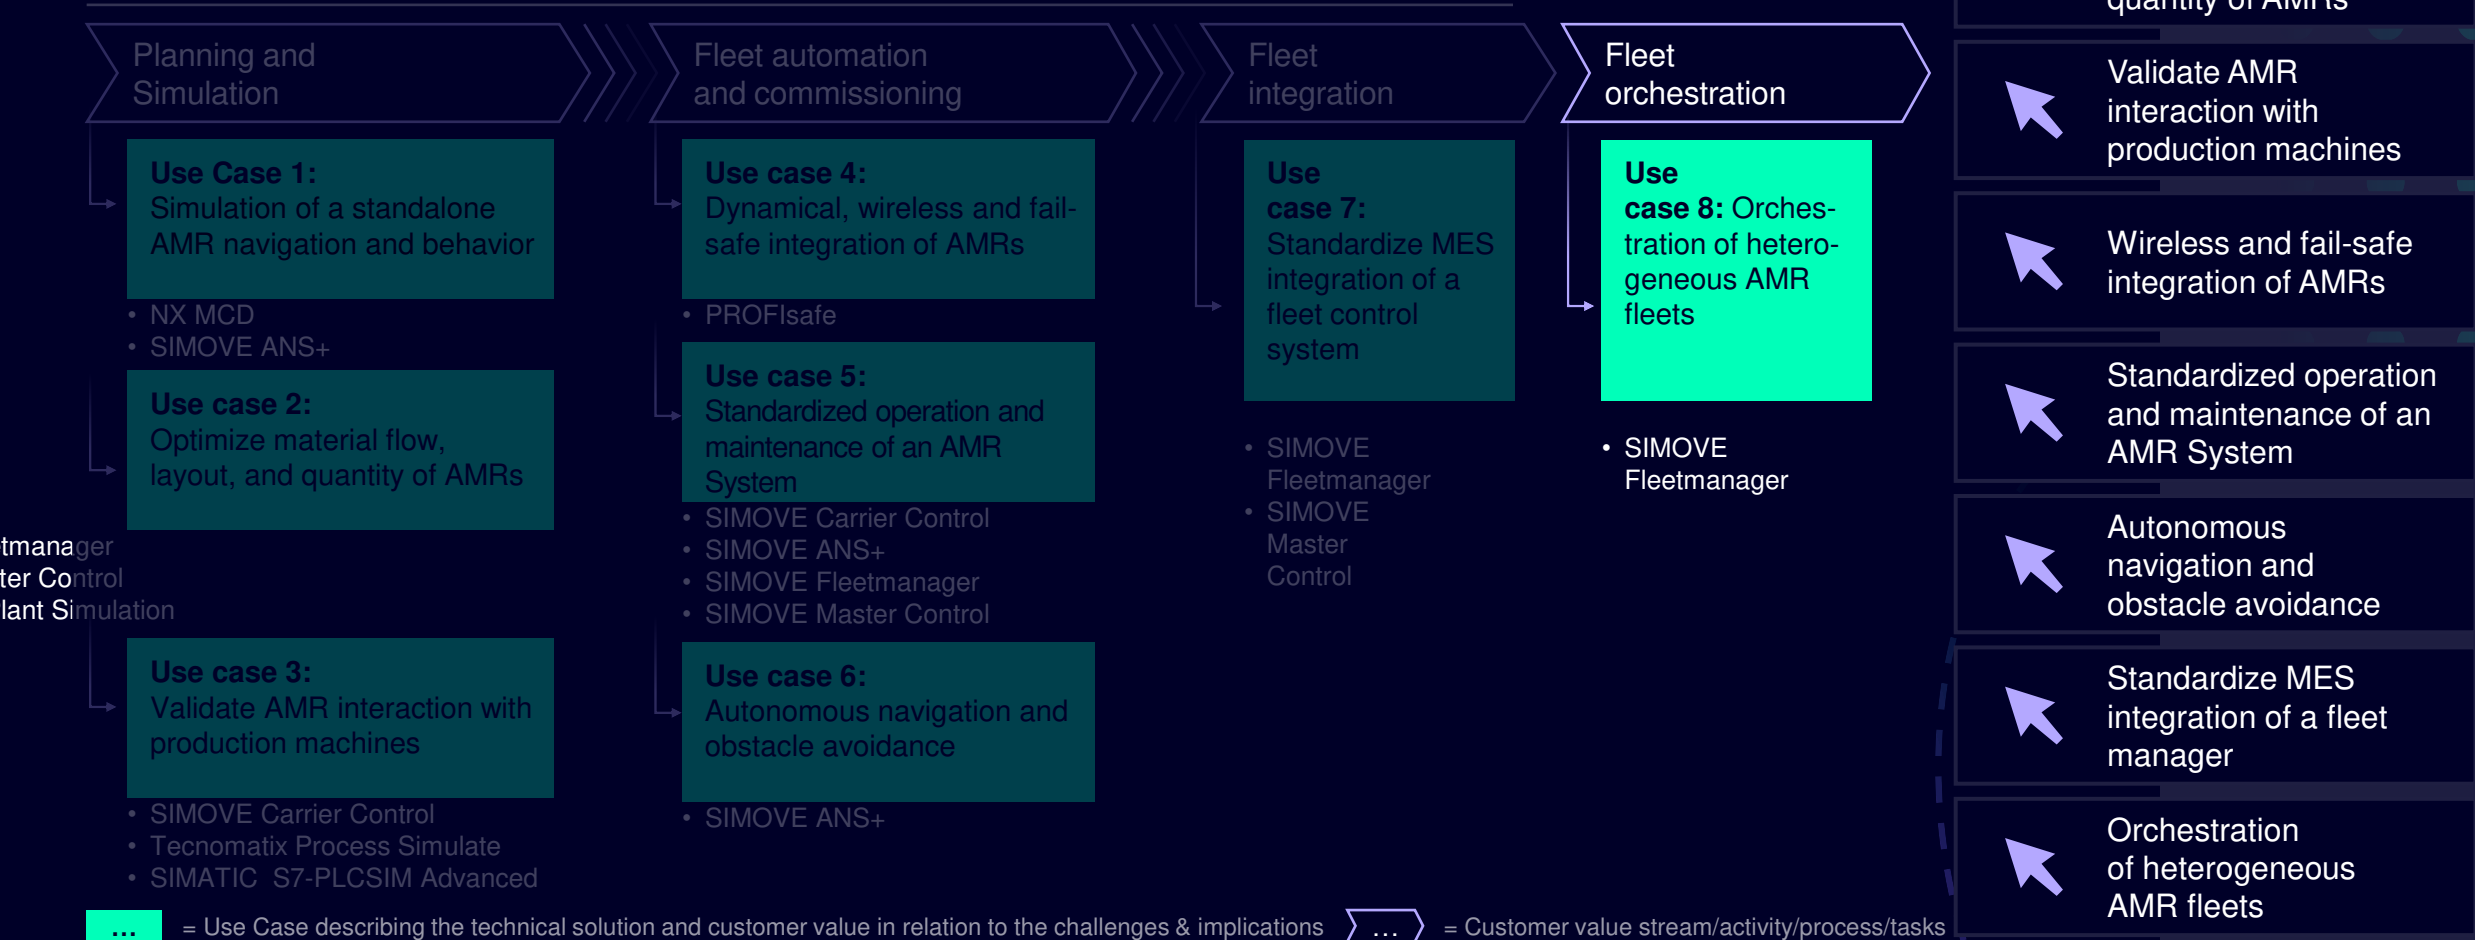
Planning and Simulation

Fleet automation and commissioning

Fleet integration

Fleet orchestration

Use Case 1: Simulation of a standalone AMR navigation and behavior

• NX MCD
• SIMOVE ANS+

Use case 2: Optimize material flow, layout, and quantity of AMRs

tmanager
ter Control
lant Simulation

Use case 3: Validate AMR interaction with production machines

• SIMOVE Carrier Control
• Tecnomatix Process Simulate
• SIMATIC S7-PLCSIM Advanced

Use case 4: Dynamical, wireless and fail-safe integration of AMRs

• PROFIsafe

Use case 5: Standardized operation and maintenance of an AMR System

• SIMOVE Carrier Control
• SIMOVE ANS+
• SIMOVE Fleetmanager
• SIMOVE Master Control

Use case 6: Autonomous navigation and obstacle avoidance

• SIMOVE ANS+

Use case 7: Standardize MES integration of a fleet control system

• SIMOVE Fleetmanager
• SIMOVE Master Control

Use case 8: Orchestration of heterogeneous AMR fleets

• SIMOVE Fleetmanager

quantity of AMRs

Validate AMR interaction with production machines

Wireless and fail-safe integration of AMRs

Standardized operation and maintenance of an AMR System

Autonomous navigation and obstacle avoidance

Standardize MES integration of a fleet manager

Orchestration of heterogeneous AMR fleets

... = Use Case describing the technical solution and customer value in relation to the challenges & implications ... = Customer value stream/activity/process/tasks